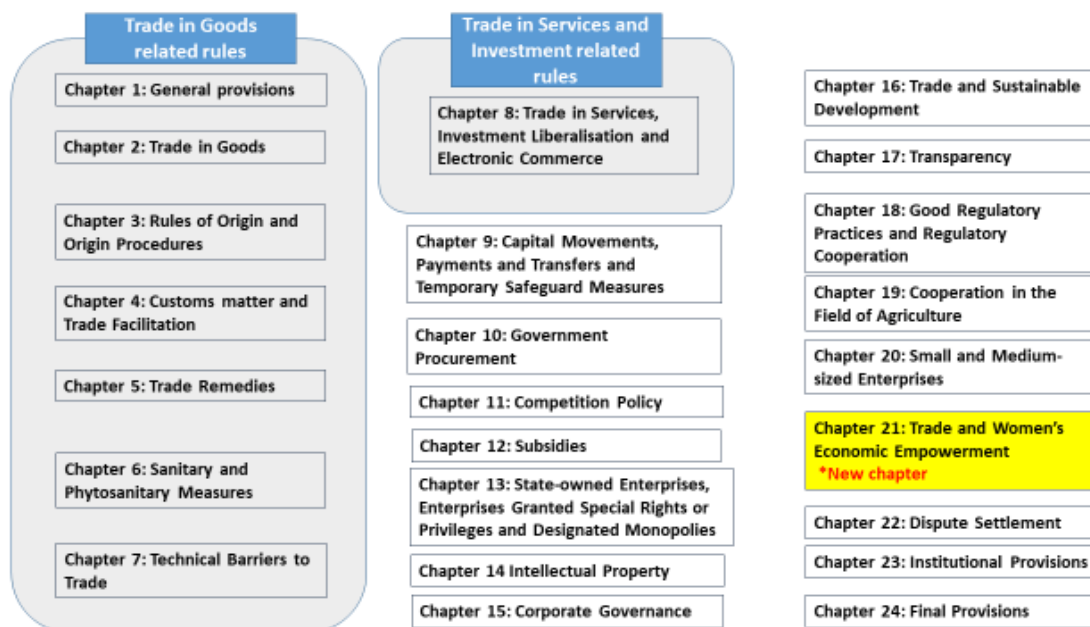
Trade in Goods related rules

Chapter 1: General provisions

Chapter 2: Trade in Goods

Chapter 3: Rules of Origin and Origin Procedures

Chapter 4: Customs matter and Trade Facilitation

Chapter 5: Trade Remedies

Chapter 6: Sanitary and Phytosanitary Measures

Chapter 7: Technical Barriers to Trade

Trade in Services and Investment related rules

Chapter 8: Trade in Services, Investment Liberalisation and Electronic Commerce

Chapter 9: Capital Movements, Payments and Transfers and Temporary Safeguard Measures

Chapter 10: Government Procurement

Chapter 11: Competition Policy

Chapter 12: Subsidies

Chapter 13: State-owned Enterprises, Enterprises Granted Special Rights or Privileges and Designated Monopolies

Chapter 14 Intellectual Property

Chapter 15: Corporate Governance

Chapter 16: Trade and Sustainable Development

Chapter 17: Transparency

Chapter 18: Good Regulatory Practices and Regulatory Cooperation

Chapter 19: Cooperation in the Field of Agriculture

Chapter 20: Small and Medium-sized Enterprises

Chapter 21: Trade and Women's Economic Empowerment
*New chapter

Chapter 22: Dispute Settlement

Chapter 23: Institutional Provisions

Chapter 24: Final Provisions